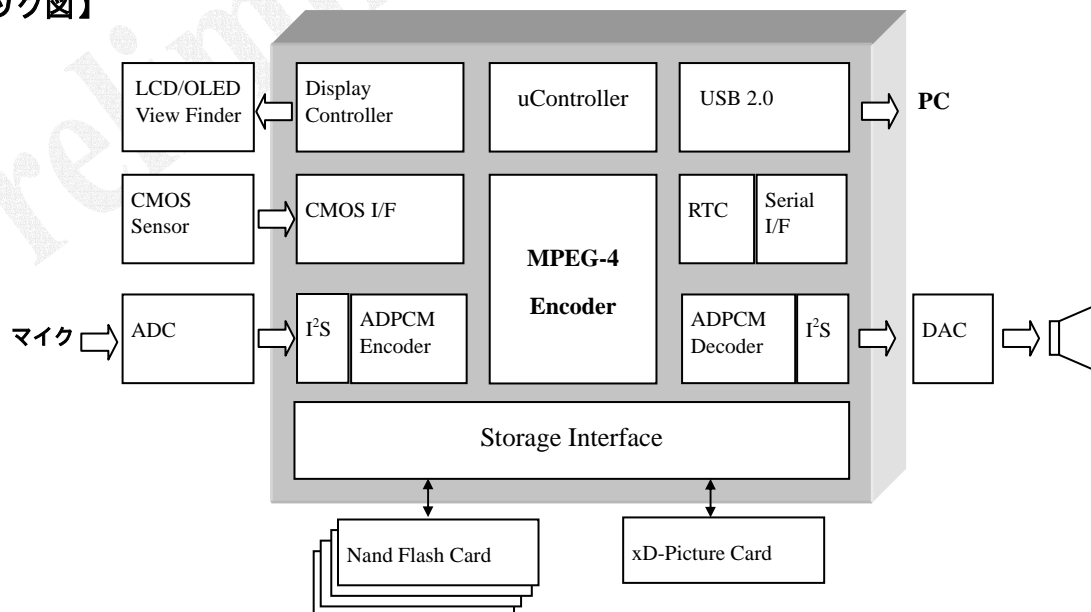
ック図】

LCD/OLED View Finder

Display Controller

uController

USB 2.0

PC

CMOS Sensor

CMOS I/F

MPEG-4 Encoder

RTC

Serial I/F

マイク

ADC

$I^2S$

ADPCM Encoder

ADPCM Decoder

$I^2S$

DAC

Storage Interface

Nand Flash Card

xD-Picture Card